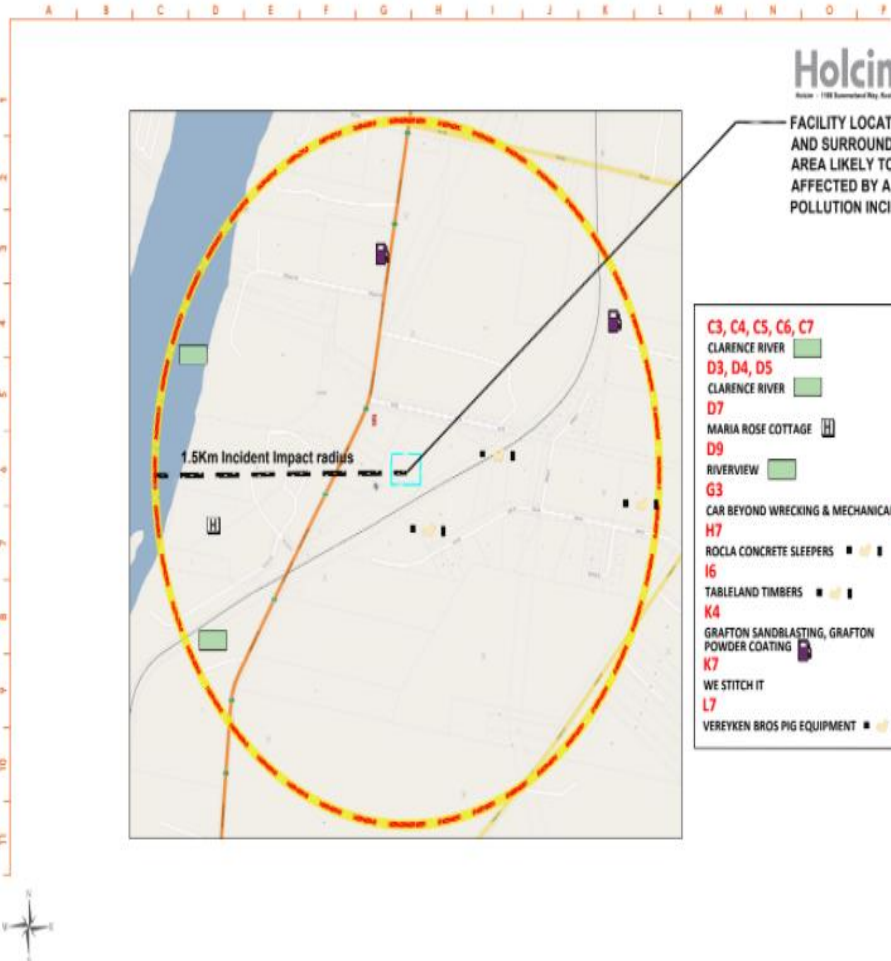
A B C D E F G H I J K L M N O P

1 2 3 4 5 6 7 8 9 10 11

Holcim
Holcim - 1188 Summerland Way, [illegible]

FACILITY LOCAT
AND SURROUND
AREA LIKELY TO
AFFECTED BY A
POLLUTION INCI

1.5Km Incident Impact radius

H

C3, C4, C5, C6, C7
CLARENCE RIVER
D3, D4, D5
CLARENCE RIVER
D7
MARIA ROSE COTTAGE H
D9
RIVERVIEW
G3
CAR BEYOND WRECKING & MECHANICAL
H7
ROCLA CONCRETE SLEEPERS
I6
TABLELAND TIMBERS
K4
GRAFTON SANDBLASTING, GRAFTON POWDER COATING
K7
WE STITCH IT
L7
VEREYKEN BROS PIG EQUIPMENT

N